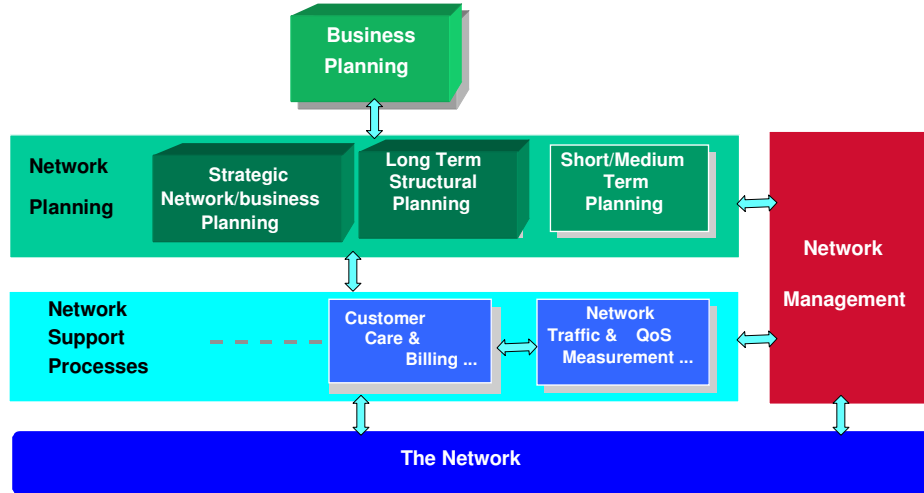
Business Planning

Network Planning

Strategic Network/business Planning

Long Term Structural Planning

Short/Medium Term Planning

Network Management

Network Support Processes

Customer Care & Billing ...

Network Traffic & QoS Measurement ...

The Network